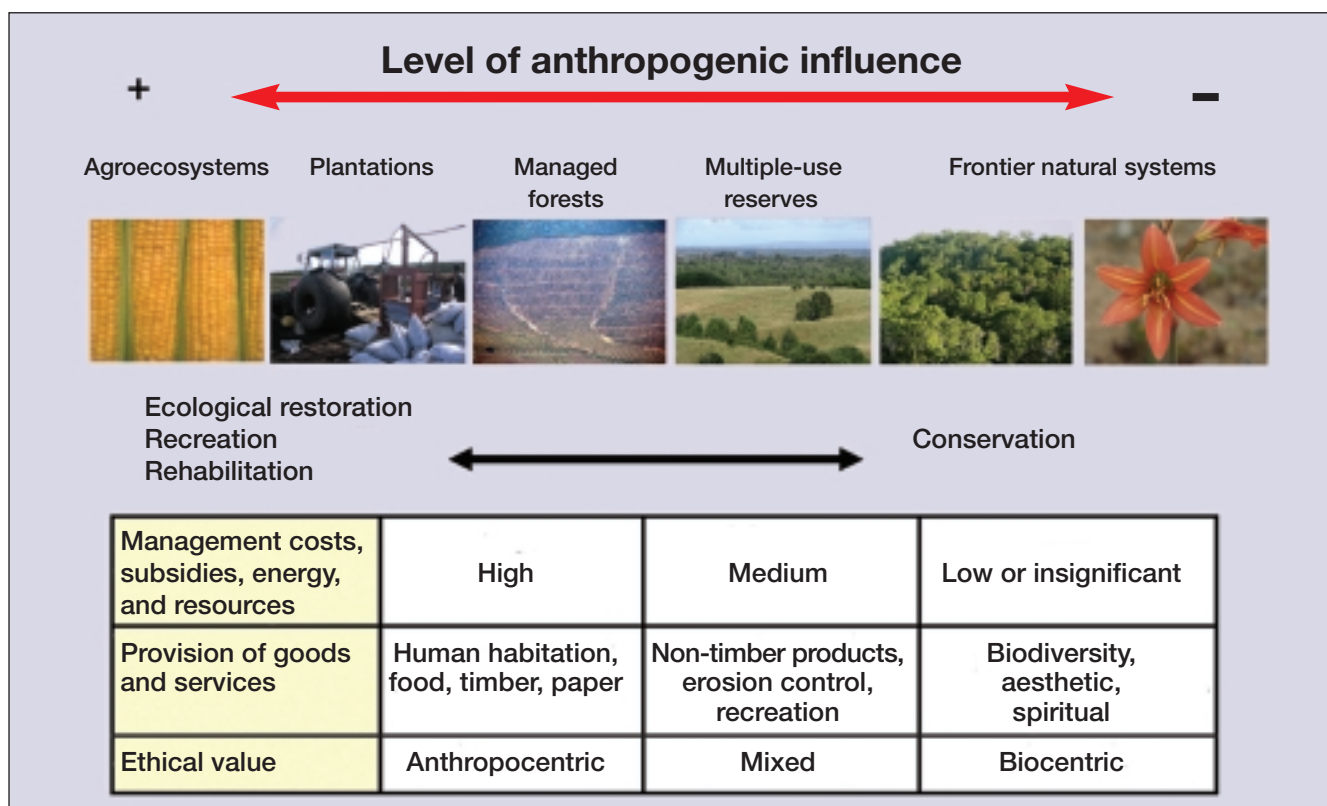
Level of anthropogenic influence

+

−

Agroecosystems

Plantations

Managed forests

Multiple-use reserves

Frontier natural systems

Ecological restoration
Recreation
Rehabilitation

Conservation

| Management costs, subsidies, energy, and resources | High | Medium | Low or insignificant |
|---|---|---|---|
| Provision of goods and services | Human habitation, food, timber, paper | Non-timber products, erosion control, recreation | Biodiversity, aesthetic, spiritual |
| Ethical value | Anthropocentric | Mixed | Biocentric |